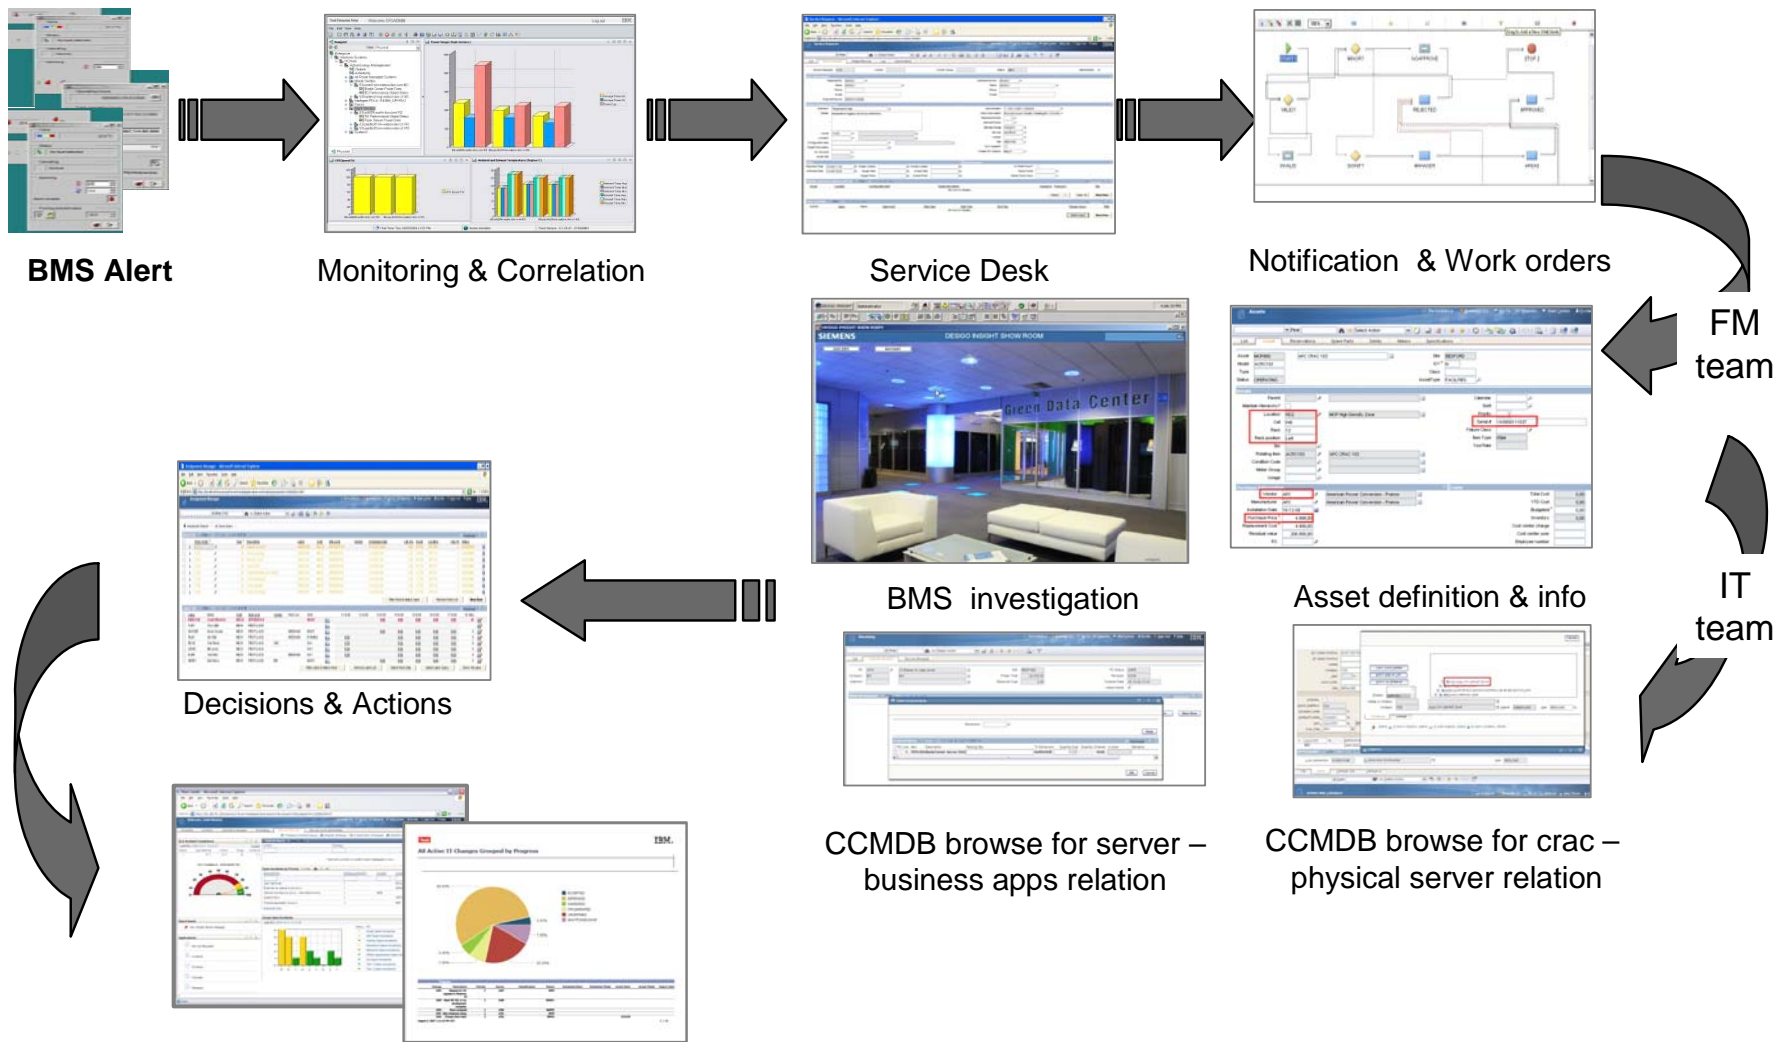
BMS Alert

Monitoring & Correlation

Service Desk

Notification & Work orders

FM team

SIEMENS

DESIGO INSIGHT SHOW ROOM

Green Data Center

BMS investigation

Asset definition & info

IT team

Decisions & Actions

CCMDB browse for server – business apps relation

CCMDB browse for crac – physical server relation

IBM.

All Active IT Changes Grouped by Progress